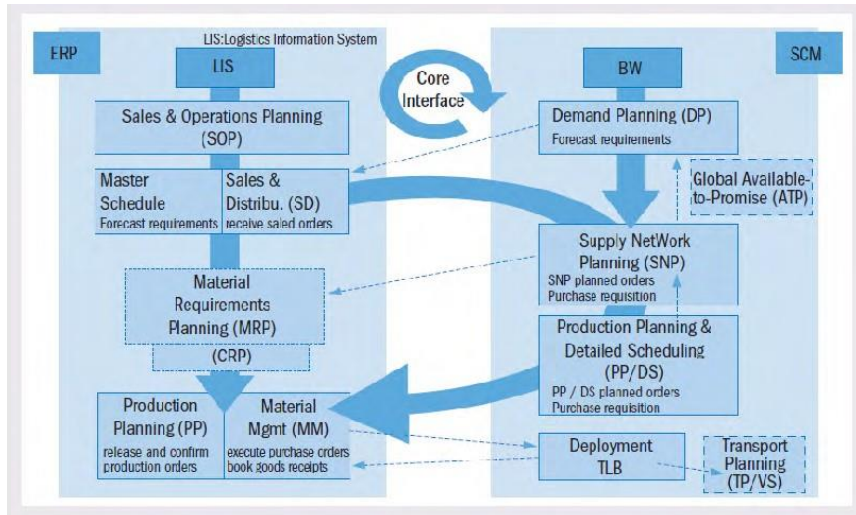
ERP

LIS:Logistics Information System

LIS

Core Interface

BW

SCM

Sales & Operations Planning (SOP)

Demand Planning (DP)
Forecast requirements

Master Schedule
Forecast requirements

Sales & Distribu. (SD)
receive saled orders

Global Available-to-Promise (ATP)

Supply NetWork Planning (SNP)
SNP planned orders
Purchase requisition

Material Requirements Planning (MRP)

(CRP)

Production Planning & Detailed Scheduling (PP/DS)
PP / DS planned orders
Purchase requisition

Production Planning (PP)
release and confirm production orders

Material Mgmt (MM)
execute purchase orders
book goods receipts

Deployment
TLB

Transport Planning (TP/VS)